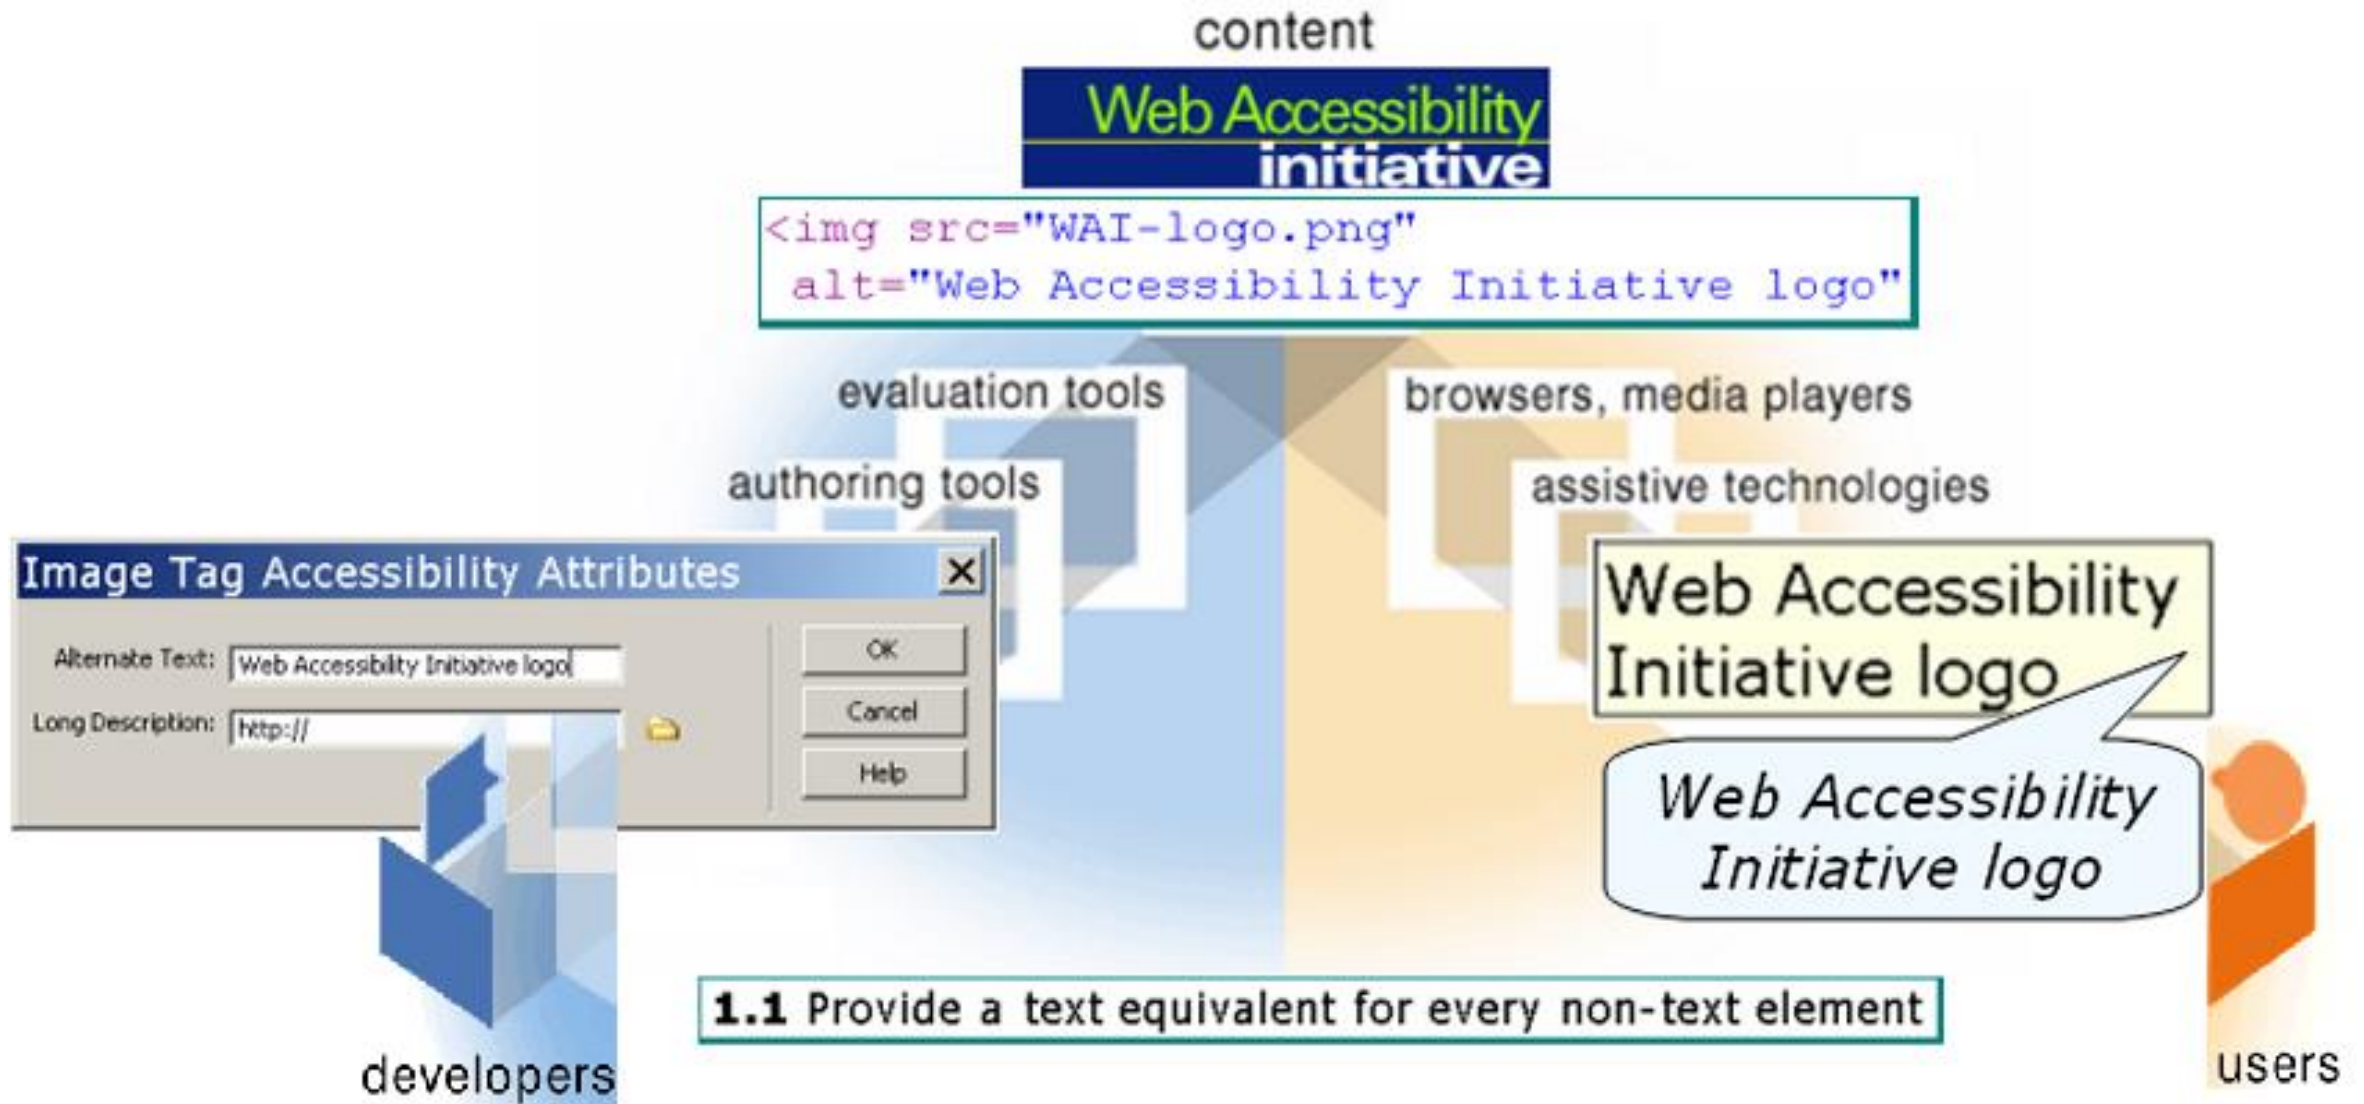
content

Web Accessibility initiative

<img src="WAI-logo.png" alt="Web Accessibility Initiative logo"

evaluation tools

browsers, media players

authoring tools

assistive technologies

Image Tag Accessibility Attributes

Alternate Text: Web Accessibility Initiative logo

Long Description: http://

OK

Cancel

Help

Web Accessibility Initiative logo

Web Accessibility Initiative logo

1.1 Provide a text equivalent for every non-text element

developers

users